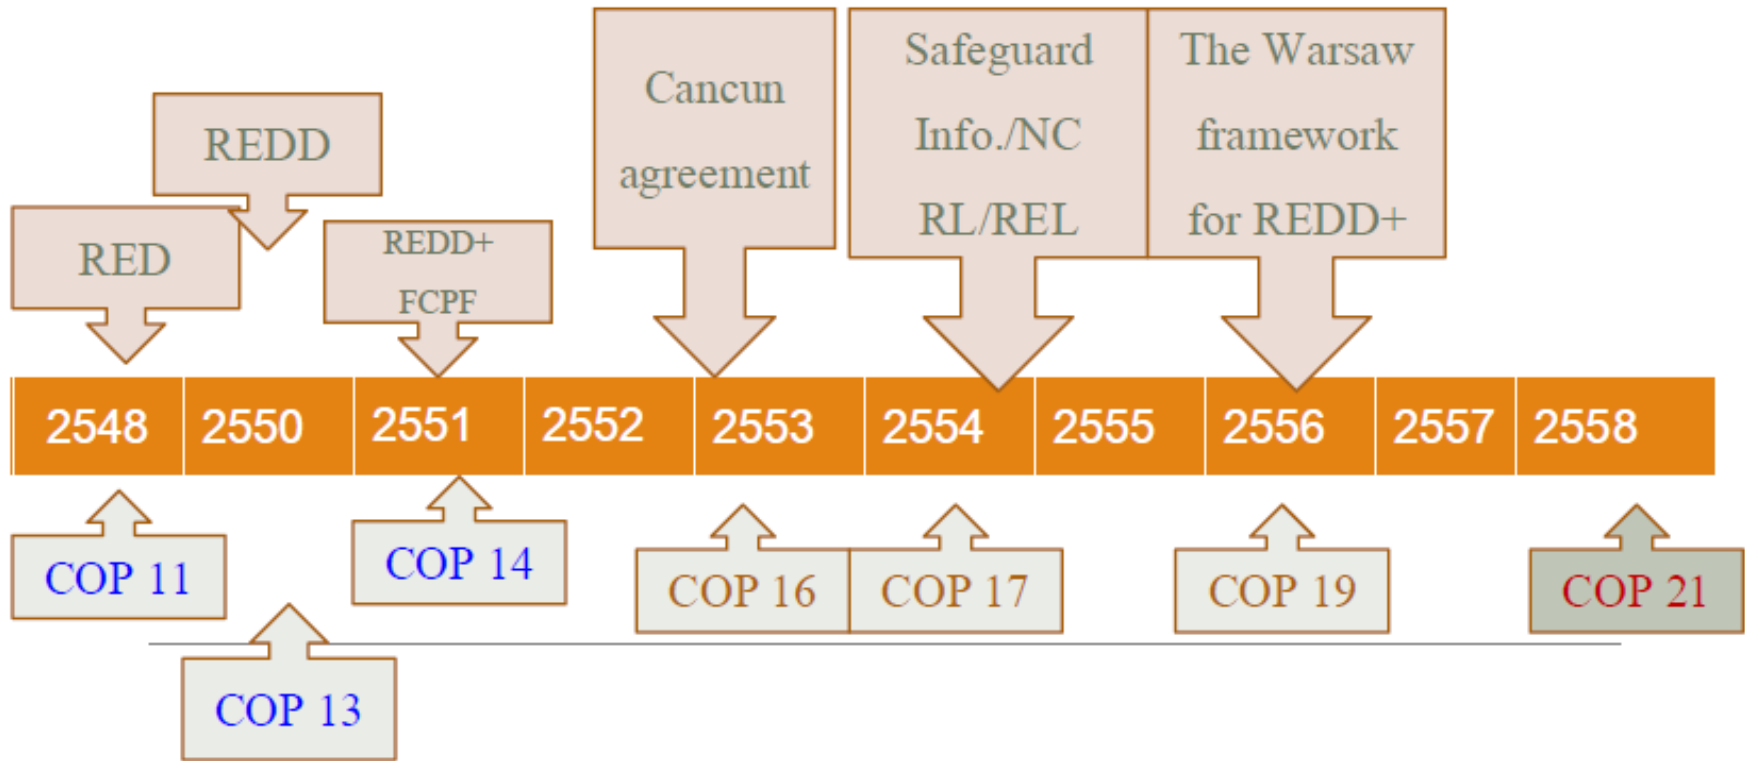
REDD

RED

REDD+ FCPF

Cancun agreement

Safeguard Info./NC RL/REL

The Warsaw framework for REDD+

| 2548 | 2550 | 2551 | 2552 | 2553 | 2554 | 2555 | 2556 | 2557 | 2558 |
|---|---|---|---|---|---|---|---|---|---|

COP 11

COP 13

COP 14

COP 16

COP 17

COP 19

COP 21